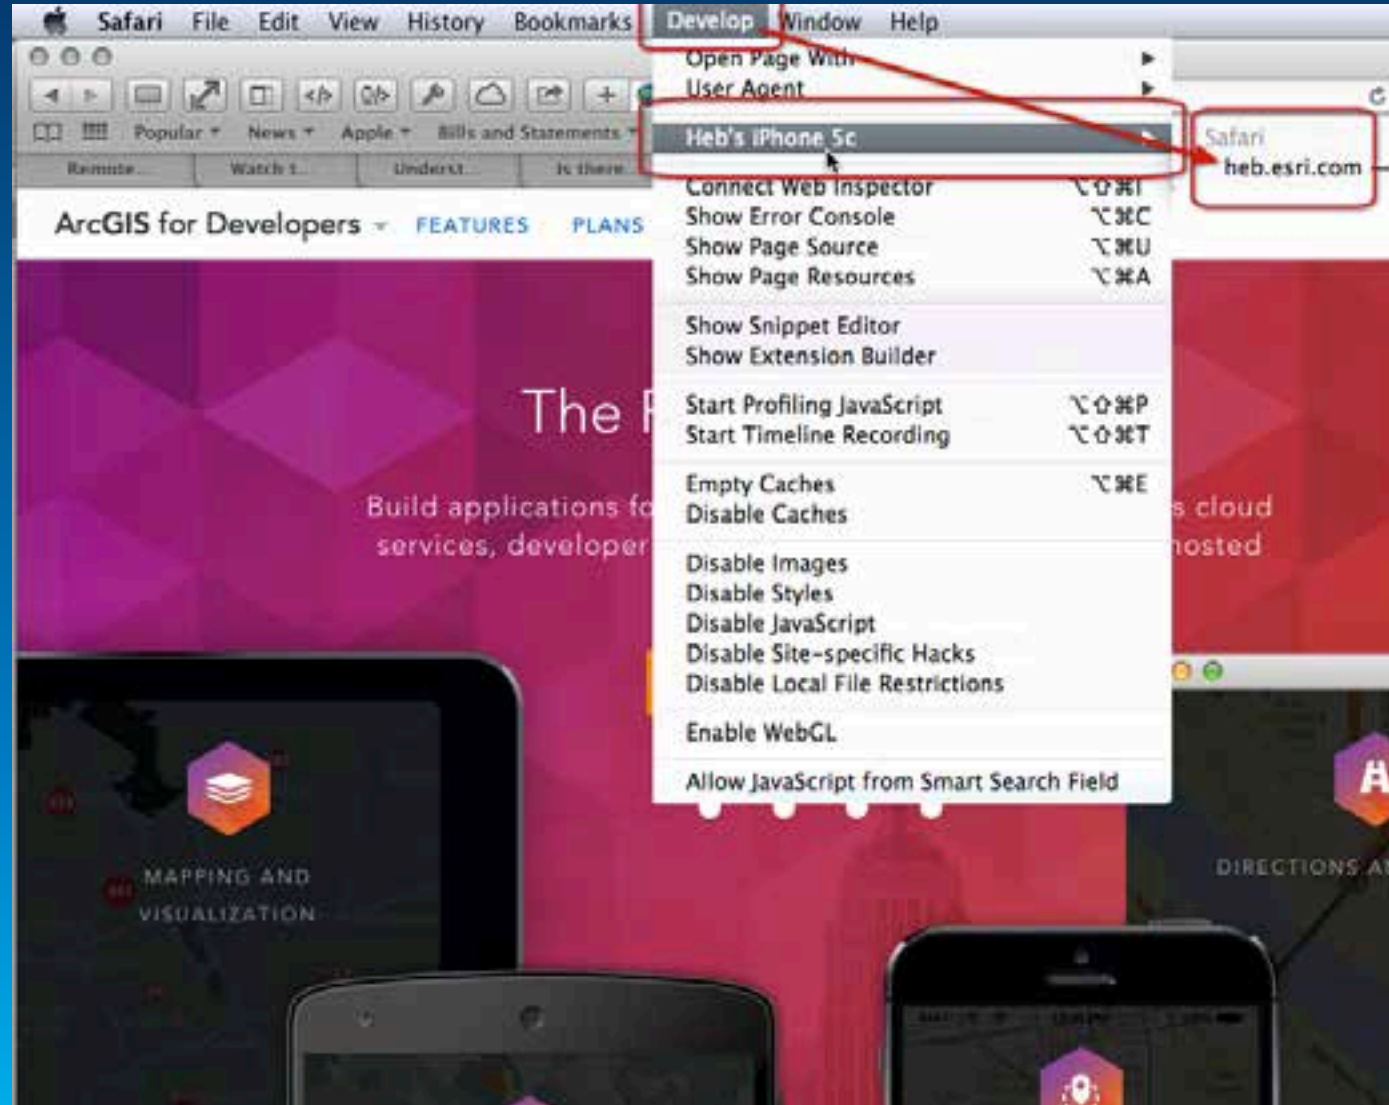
Safari File Edit View History Bookmarks Develop Window Help

Popular News Apple Bills and Statements

Remote... Watch t... Underst... Is there...

Open Page With
User Agent
Heb's iPhone 5c
Connect Web Inspector ⌥⇧⌘I
Show Error Console ⌥⌘C
Show Page Source ⌥⌘U
Show Page Resources ⌥⌘A
Show Snippet Editor
Show Extension Builder
Start Profiling JavaScript ⌥⇧⌘P
Start Timeline Recording ⌥⇧⌘T
Empty Caches ⌥⌘E
Disable Caches
Disable Images
Disable Styles
Disable JavaScript
Disable Site-specific Hacks
Disable Local File Restrictions
Enable WebGL
Allow JavaScript from Smart Search Field

Safari
heb.esri.com

ArcGIS for Developers FEATURES PLANS

The F

Build applications fo s cloud
services, developer hosted

MAPPING AND VISUALIZATION

DIRECTIONS A